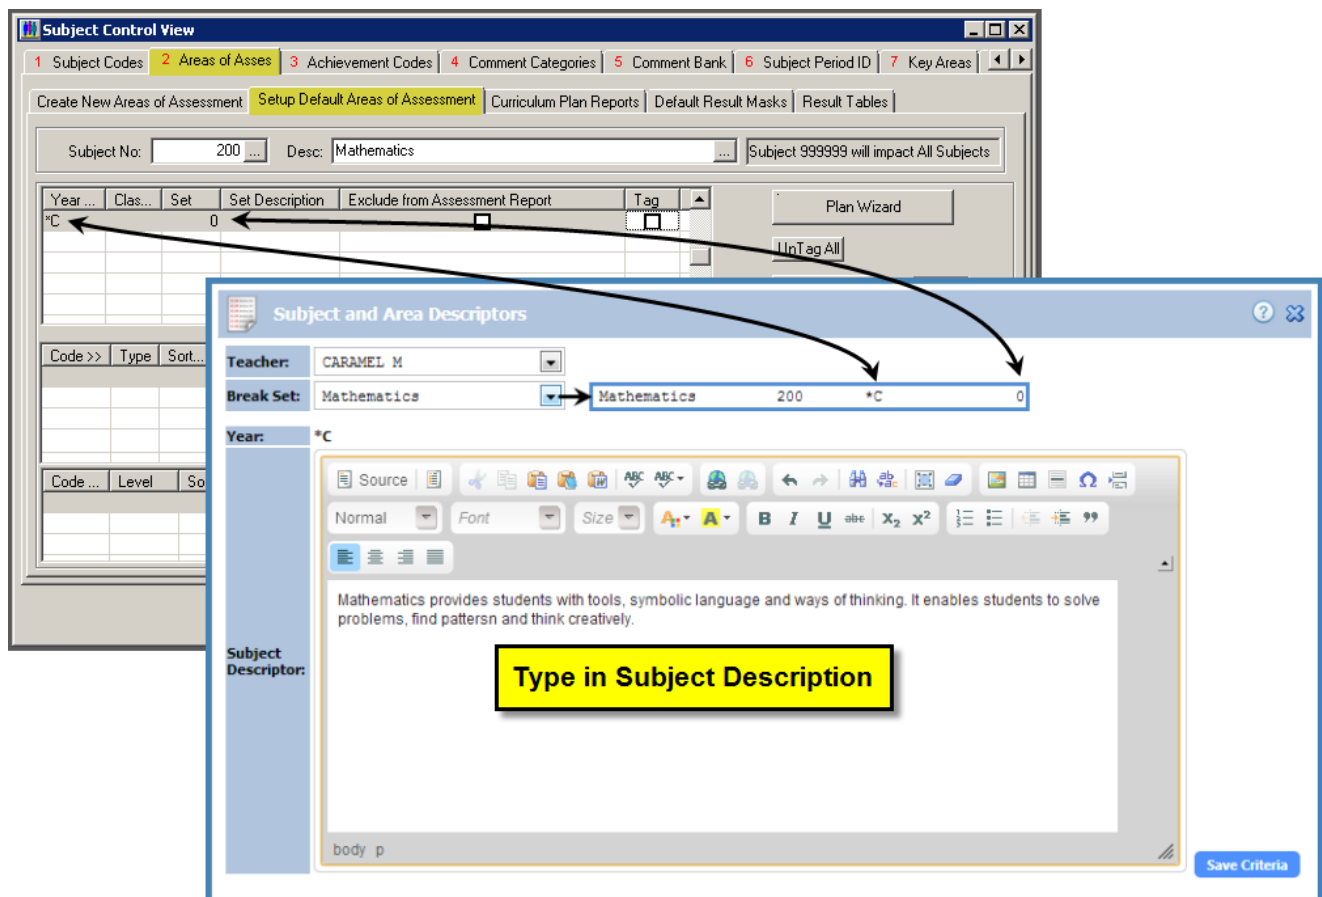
Subject Control View

1 Subject Codes | 2 Areas of Asses | 3 Achievement Codes | 4 Comment Categories | 5 Comment Bank | 6 Subject Period ID | 7 Key Areas

Create New Areas of Assessment | Setup Default Areas of Assessment | Curriculum Plan Reports | Default Result Masks | Result Tables

Subject No: 200 ... Desc: Mathematics ... Subject 999999 will impact All Subjects

| Year ... | Clas... | Set | Set Description | Exclude from Assessment Report | Tag |
|---|---|---|---|---|---|
| *C | | 0 | | | |

Plan Wizard

UnTag All

Code >> | Type | Sort...

Code ... | Level | So

Subject and Area Descriptors

Teacher: CARAMEL M

Break Set: Mathematics

Mathematics 200 *C 0

Year: *C

Source

Normal Font Size

B I U abe $x_2$ $x^2$

Subject Descriptor:

Mathematics provides students with tools, symbolic language and ways of thinking. It enables students to solve problems, find patternsn and think creatively.

Type in Subject Description

body p

Save Criteria